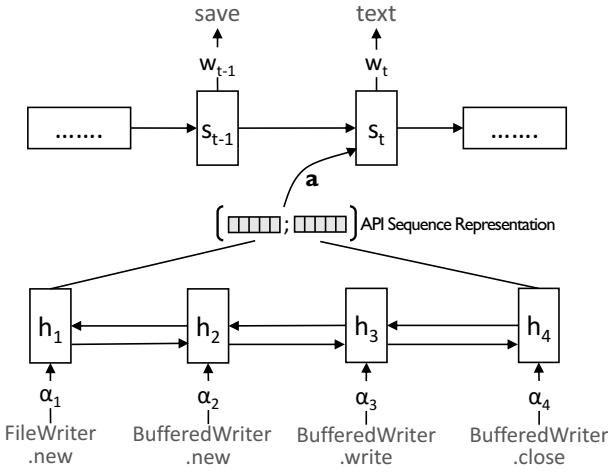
save

text

$w_{t-1}$

$w_t$

.......

$s_{t-1}$

$s_t$

.......

$\mathbf{a}$

[ ; ] API Sequence Representation

$h_1$

$h_2$

$h_3$

$h_4$

$\alpha_1$

$\alpha_2$

$\alpha_3$

$\alpha_4$

FileWriter .new

BufferedWriter .new

BufferedWriter .write

BufferedWriter .close